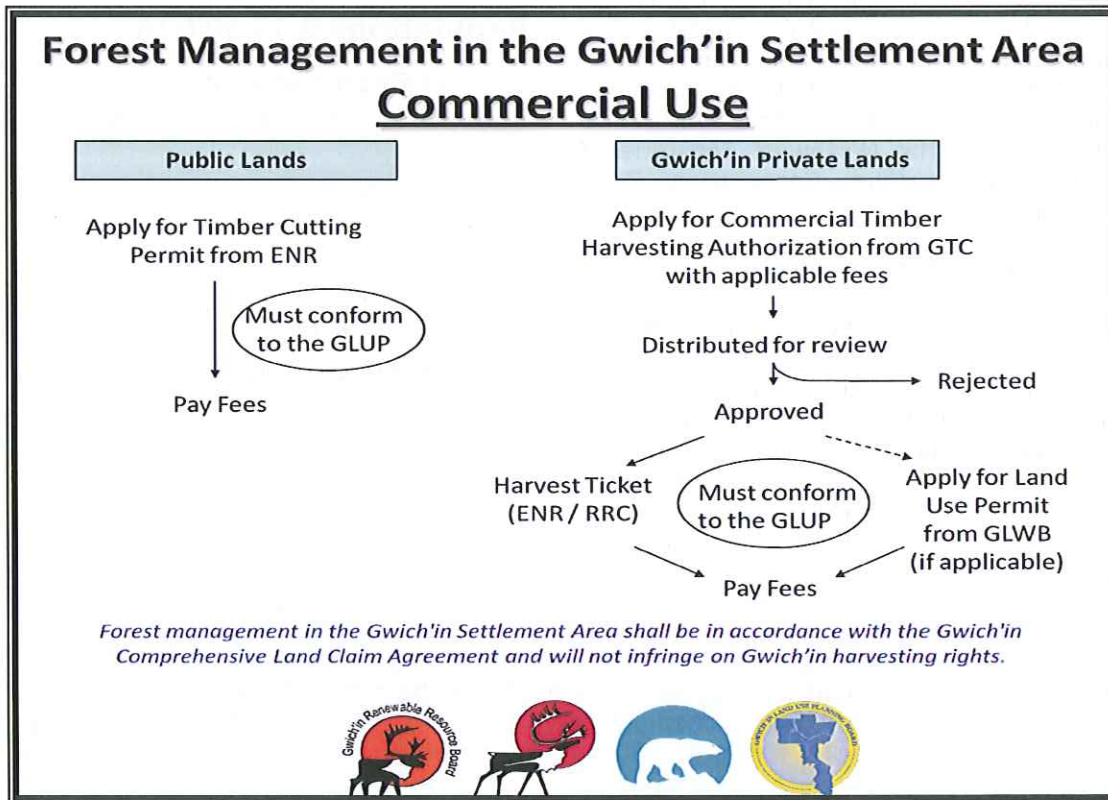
Forest Management in the Gwich'in Settlement Area
Commercial Use

Public Lands

Apply for Timber Cutting Permit from ENR

Must conform to the GLUP

Pay Fees

Gwich'in Private Lands

Apply for Commercial Timber Harvesting Authorization from GTC with applicable fees

Distributed for review

Rejected

Approved

Harvest Ticket (ENR / RRC)

Must conform to the GLUP

Apply for Land Use Permit from GLWB (if applicable)

Pay Fees

Forest management in the Gwich'in Settlement Area shall be in accordance with the Gwich'in Comprehensive Land Claim Agreement and will not infringe on Gwich'in harvesting rights.

Gwich'in Renewable Resource Board

GWICH'IN LAND USE PLANNING BOARD